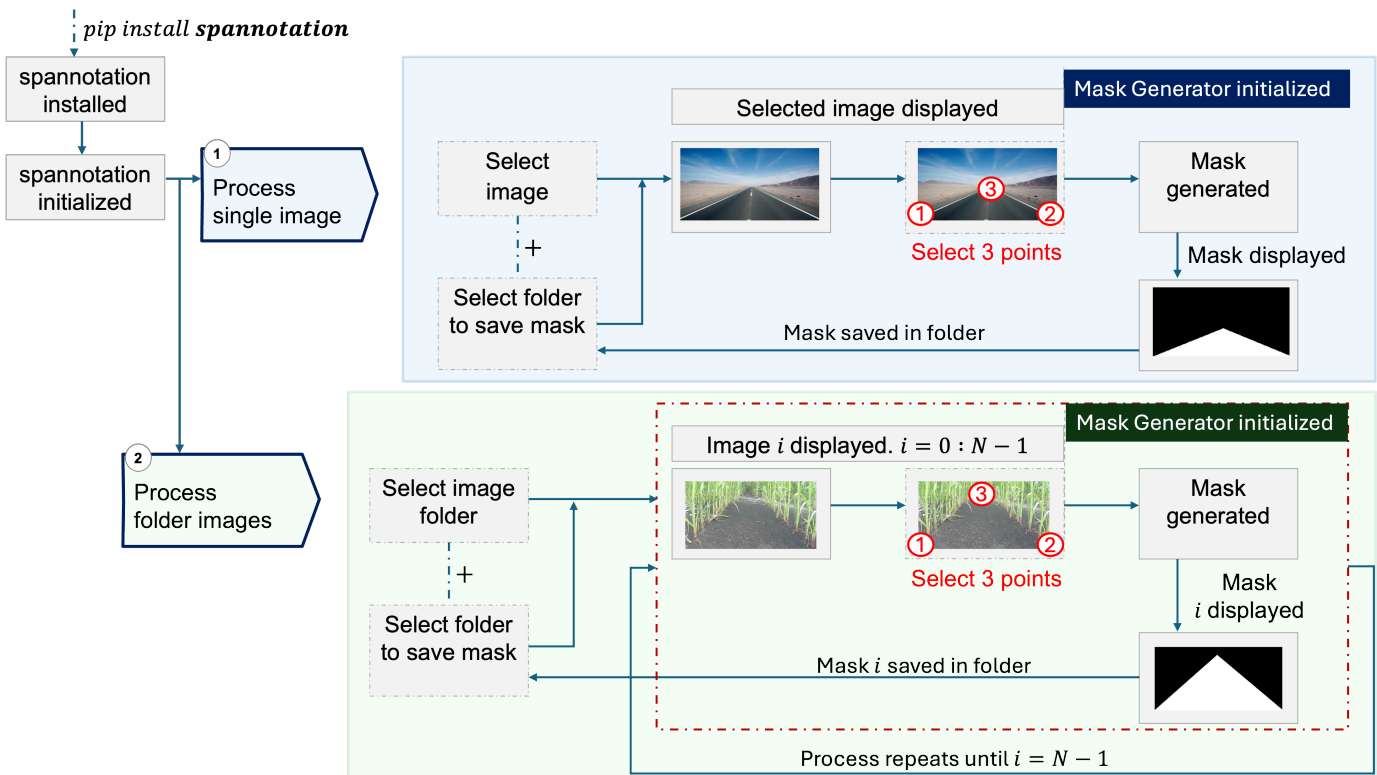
*pip install* ***spannotation***

spannotation installed

spannotation initialized

1 Process single image

Mask Generator initialized

Selected image displayed

Select image

+

Select folder to save mask

1 2 3

Select 3 points

Mask generated

Mask displayed

Mask saved in folder

2 Process folder images

Mask Generator initialized

Image $i$ displayed. $i = 0 : N - 1$

Select image folder

+

Select folder to save mask

1 2 3

Select 3 points

Mask generated

Mask $i$ displayed

Mask $i$ saved in folder

Process repeats until $i = N - 1$